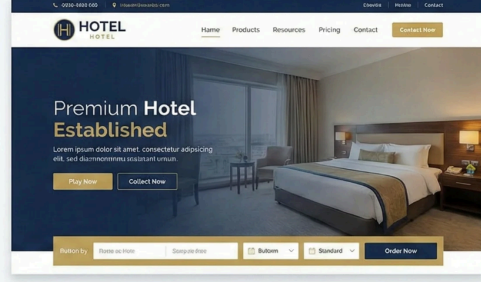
-0036-0800 000 ciaoadmissosbi.com Cownie Proinse Contact

HOTEL
HOTEL

Home Products Resources Pricing Contact Contact Now

Premium Hotel Established

Lorem ipsum dolor sit amet, consectetur adipiscing elit, sed diamnonnmmu stalatant umun.

Play Now Collect Now

Button by Rome ac Hotn Steep de thee Butonn Standard Order Now